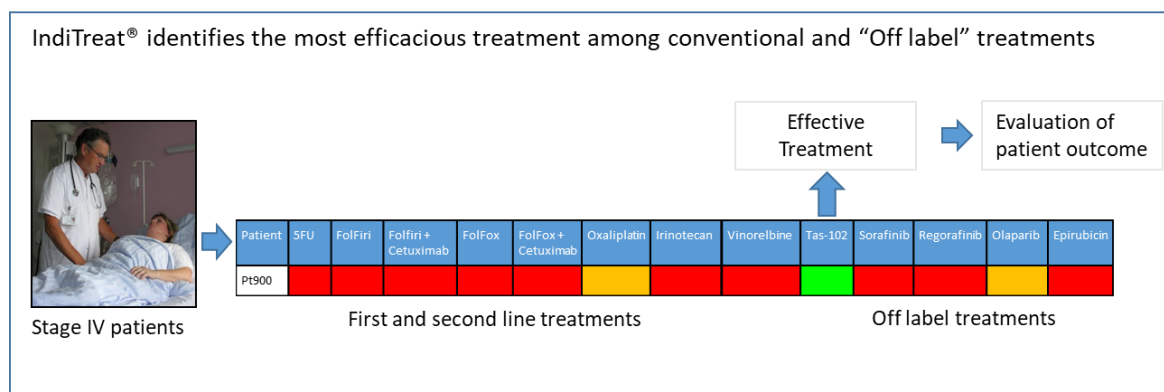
IndiTreat® identifies the most efficacious treatment among conventional and “Off label” treatments

Effective Treatment

Evaluation of patient outcome

| Patient | 5FU | FolFiri | Folfiri + Cetuximab | FolFox | FolFox + Cetuximab | Oxaliplatin | Irinotecan | Vinorelbine | Tas-102 | Sorafinib | Regorafinib | Olaparib | Epirubicin |
|---|---|---|---|---|---|---|---|---|---|---|---|---|---|
| Pt900 | | | | | | | | | | | | | |

Stage IV patients

First and second line treatments

Off label treatments